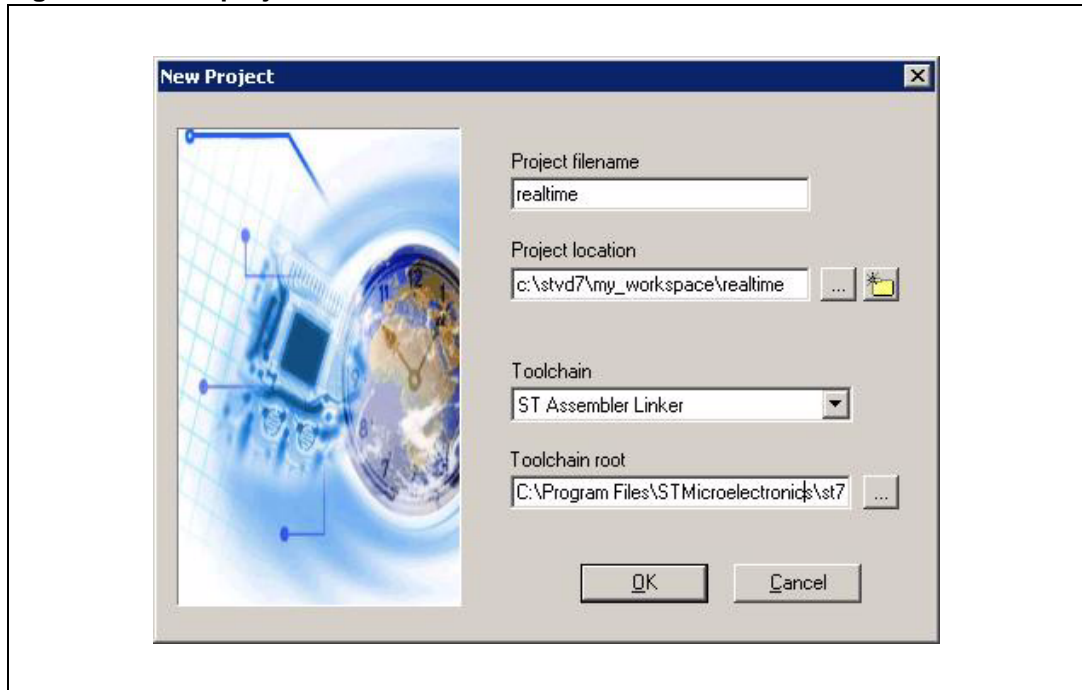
New Project

Project filename

realtime

Project location

c:\stvd7\my_workspace\realtime

...

Toolchain

ST Assembler Linker

Toolchain root

C:\Program Files\STMicroelectronics\st7

...

OK

Cancel